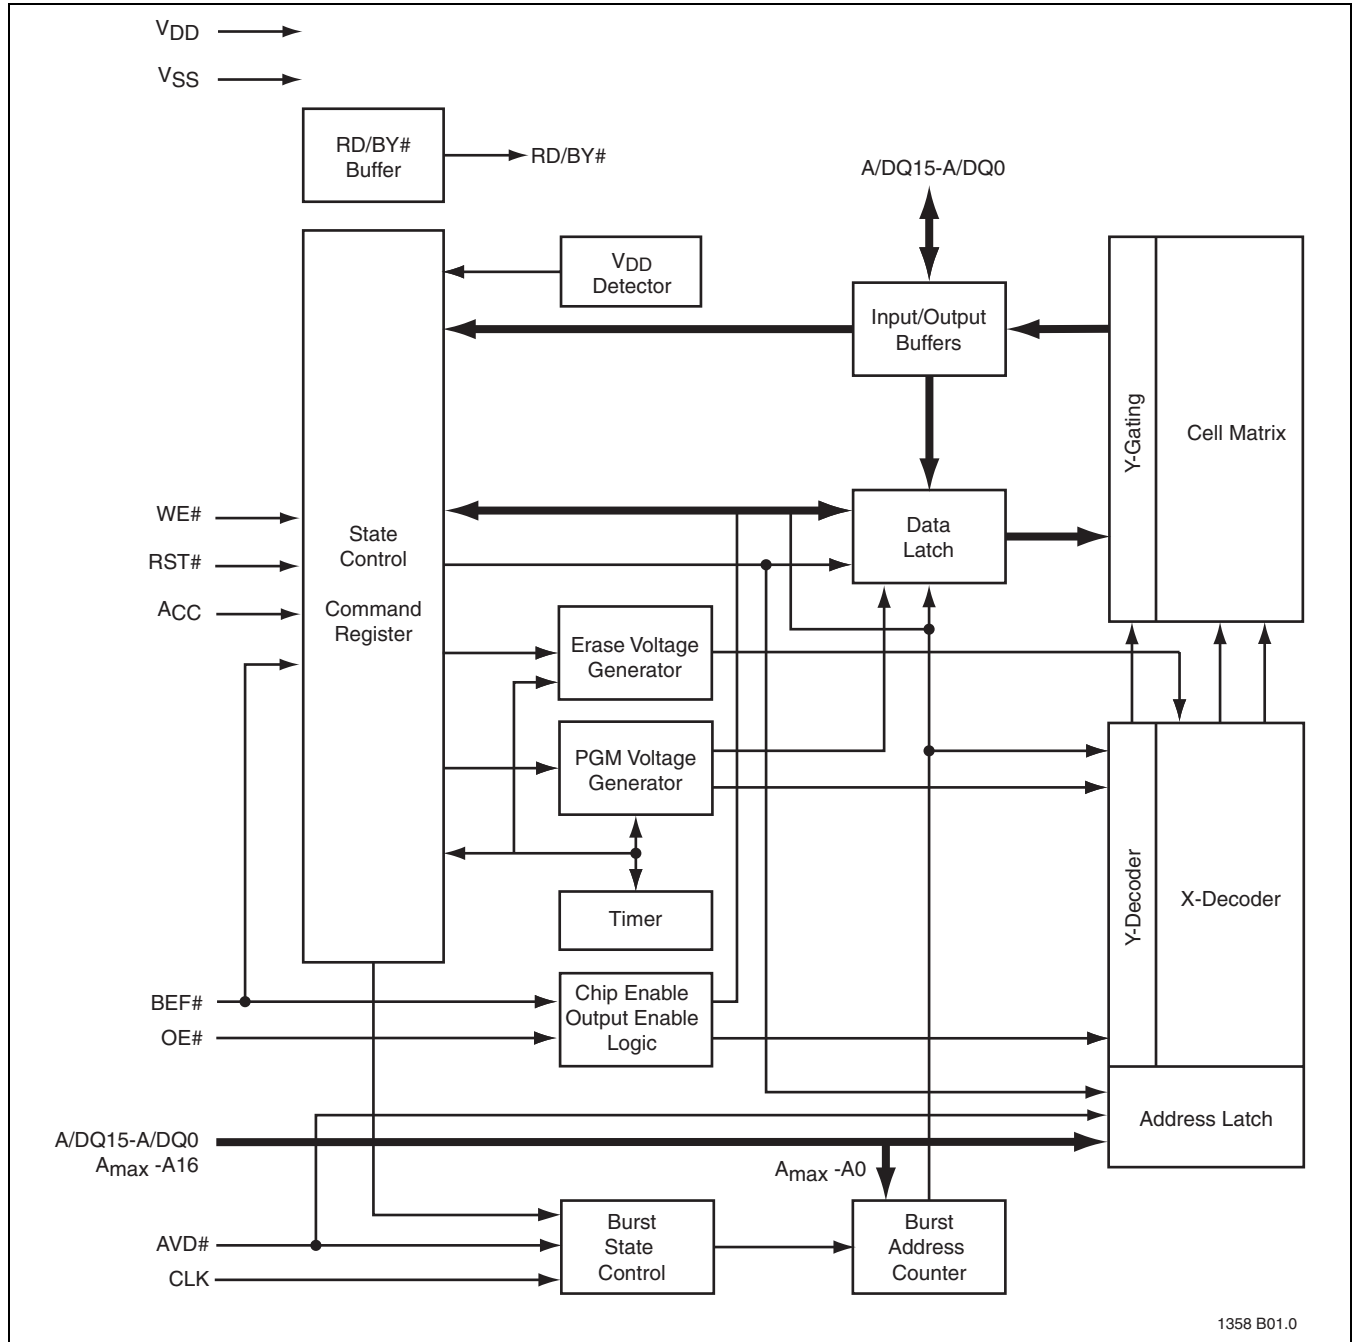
$V_{DD}$

$V_{SS}$

RD/BY# Buffer

RD/BY#

A/DQ15-A/DQ0

$V_{DD}$ Detector

Input/Output Buffers

Y-Gating

Cell Matrix

WE#

RST#

$A_{CC}$

State Control

Command Register

Data Latch

Erase Voltage Generator

PGM Voltage Generator

Timer

Y-Decoder

X-Decoder

BEF#

OE#

Chip Enable Output Enable Logic

Address Latch

A/DQ15-A/DQ0 $A_{max}$ -A16

$A_{max}$ -A0

AVD#

CLK

Burst State Control

Burst Address Counter

1358 B01.0